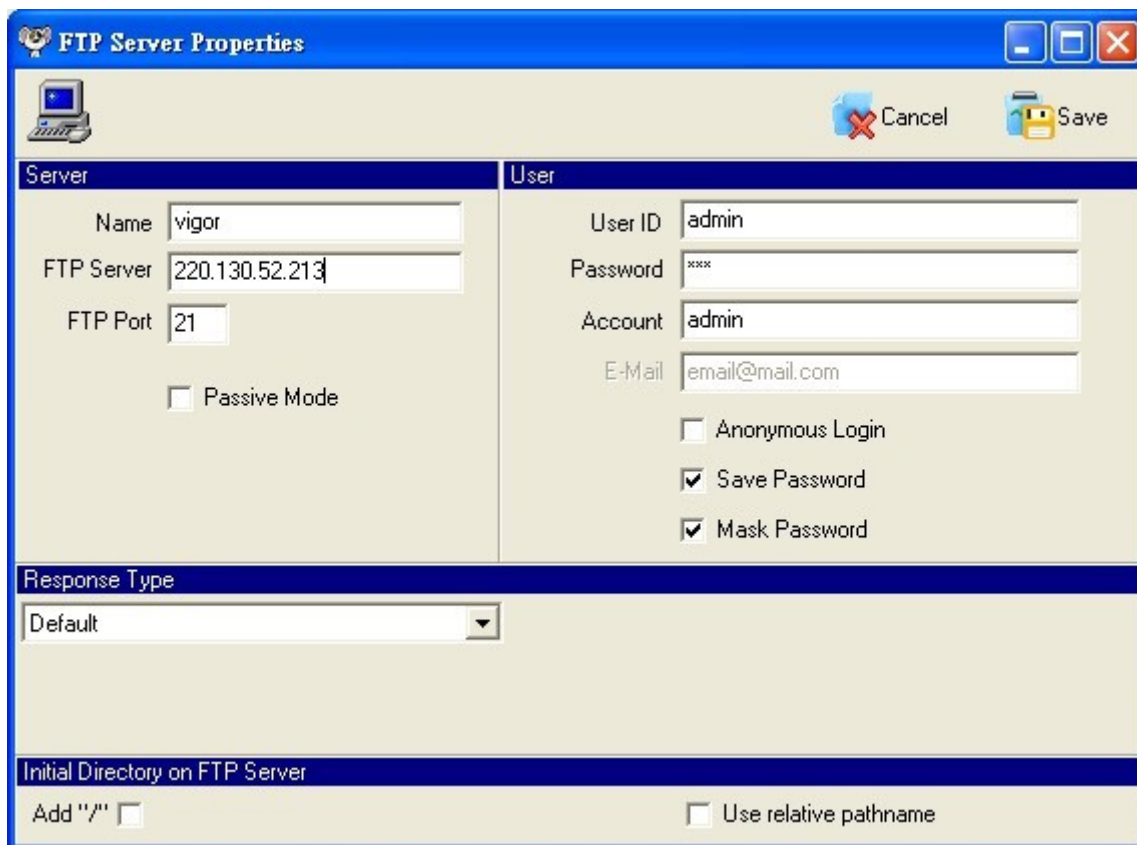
FTP Server Properties

Cancel

Save

Server

Name vigor

FTP Server 220.130.52.213

FTP Port 21

Passive Mode

User

User ID admin

Password ***

Account admin

E-Mail email@mail.com

Anonymous Login

Save Password

Mask Password

Response Type

Default

Initial Directory on FTP Server

Add "/"

Use relative pathname